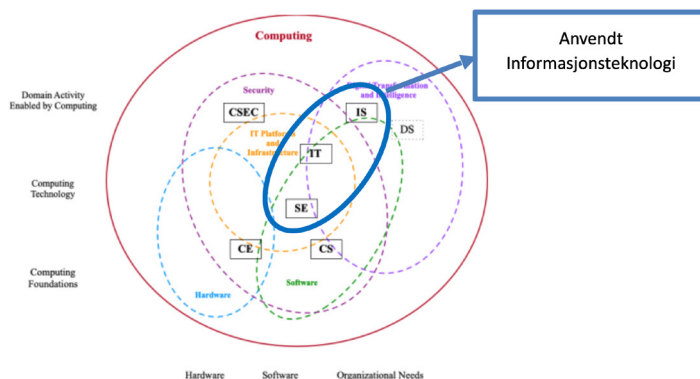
Computing

Anvendt Informasjonsteknologi

Domain Activity Enabled by Computing

Security

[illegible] Transformation and Intelligence

CSEC

IS

DS

IT Platforms and Infrastructure

IT

Computing Technology

SE

Computing Foundations

CE

CS

Hardware

Software

Hardware

Software

Organizational Needs